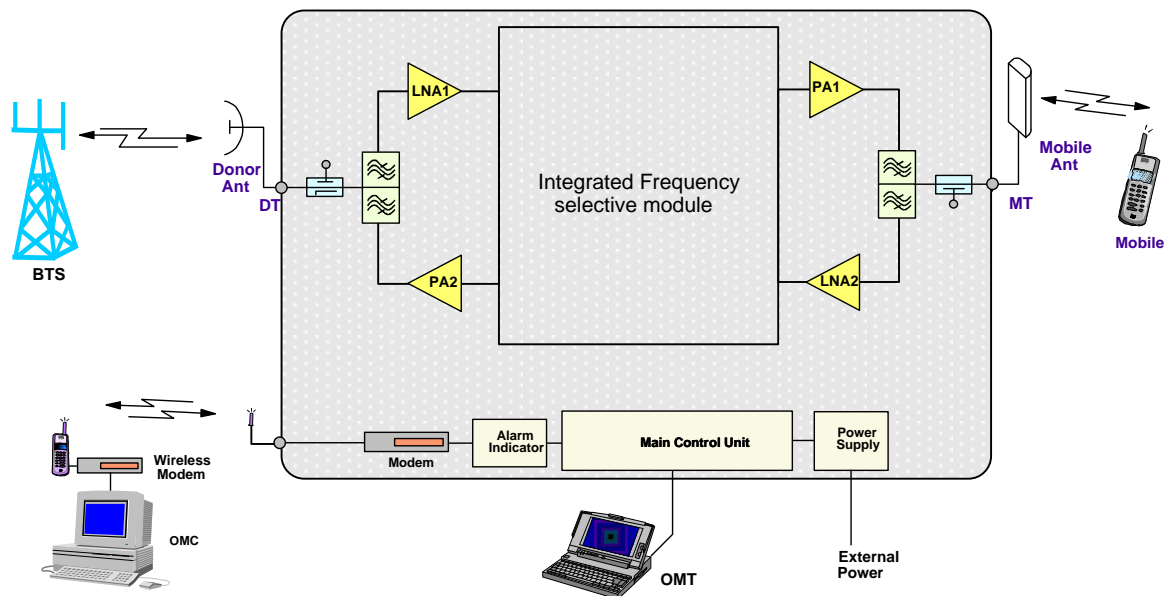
BTS

Donor Ant

DT

LNA1

PA2

Integrated Frequency selective module

PA1

LNA2

MT

Mobile Ant

Mobile

Wireless Modem

OMC

Modem

Alarm Indicator

Main Control Unit

Power Supply

OMT

External Power